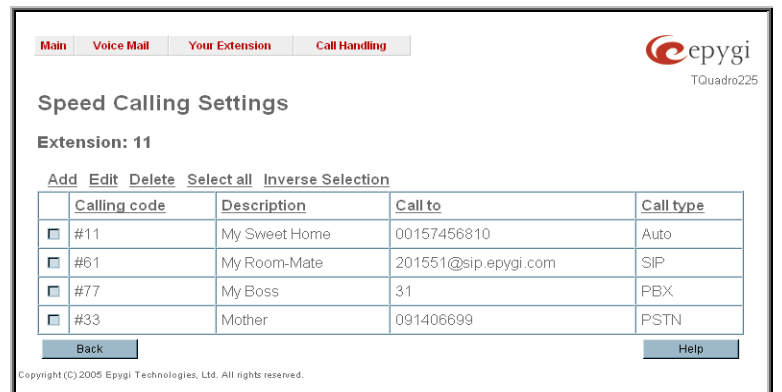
Main Voice Mail Your Extension Call Handling

epygi
TQuadro225

Speed Calling Settings

Extension: 11

Add Edit Delete Select all Inverse Selection

| | Calling code | Description | Call to | Call type |
|---|---|---|---|---|
| | #11 | My Sweet Home | 00157456810 | Auto |
| | #61 | My Room-Mate | 201551@sip.epygi.com | SIP |
| | #77 | My Boss | 31 | PBX |
| | #33 | Mother | 091406699 | PSTN |

Back Help

Copyright (C) 2005 Epygi Technologies, Ltd. All rights reserved.